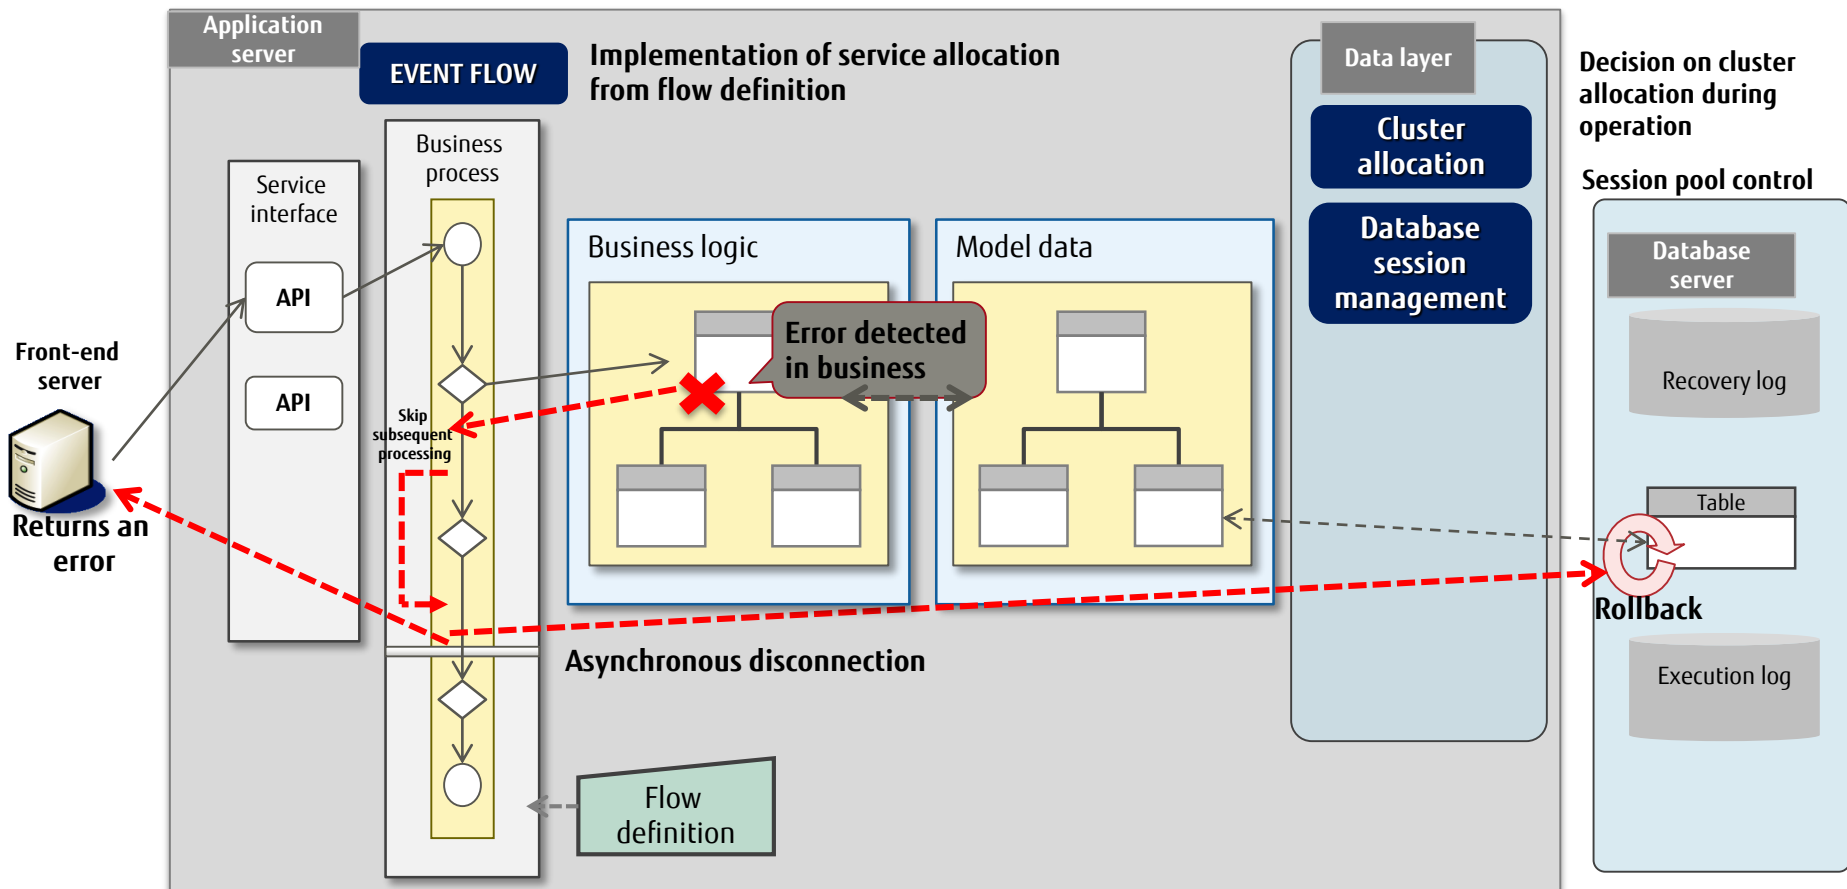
Application server

EVENT FLOW

Implementation of service allocation from flow definition

Data layer

Cluster allocation

Database session management

Decision on cluster allocation during operation

Session pool control

Database server

Recovery log

Table

Rollback

Execution log

Service interface

API

API

Business process

Business logic

Model data

Error detected in business

Skip subsequent processing

Front-end server

Returns an error

Asynchronous disconnection

Flow definition